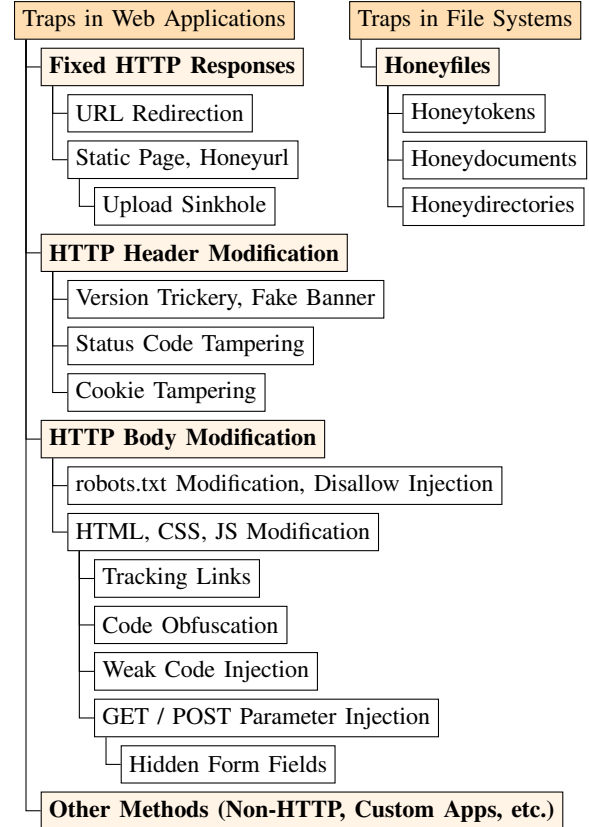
Traps in Web Applications

Fixed HTTP Responses

URL Redirection

Static Page, Honeyurl

Upload Sinkhole

HTTP Header Modification

Version Trickery, Fake Banner

Status Code Tampering

Cookie Tampering

HTTP Body Modification

robots.txt Modification, Disallow Injection

HTML, CSS, JS Modification

Tracking Links

Code Obfuscation

Weak Code Injection

GET / POST Parameter Injection

Hidden Form Fields

Other Methods (Non-HTTP, Custom Apps, etc.)

Traps in File Systems

Honeyfiles

Honeytokens

Honeydocuments

Honeydirectories